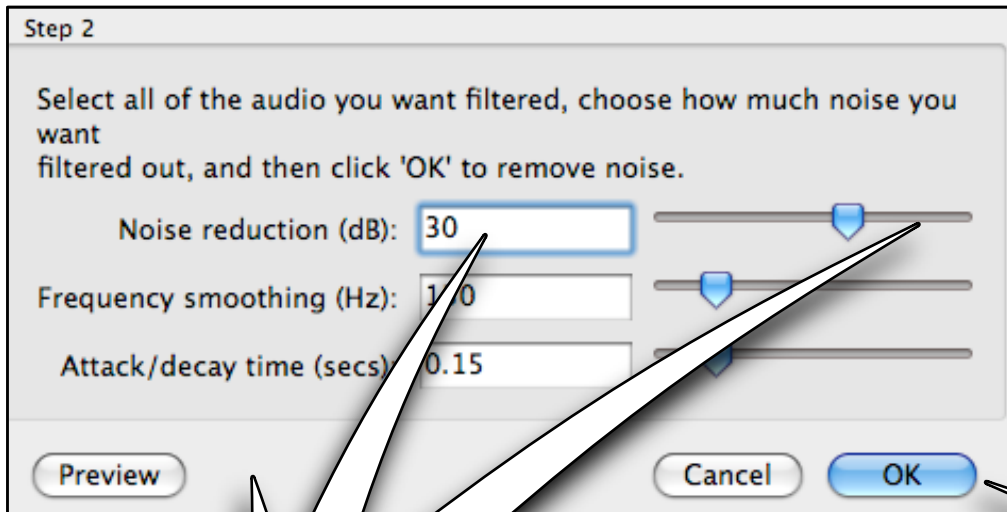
Step 2

Select all of the audio you want filtered, choose how much noise you want
filtered out, and then click 'OK' to remove noise.

Noise reduction (dB): 30

Frequency smoothing (Hz): 1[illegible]0

Attack/decay time (secs): 0.15

Preview

Cancel

OK